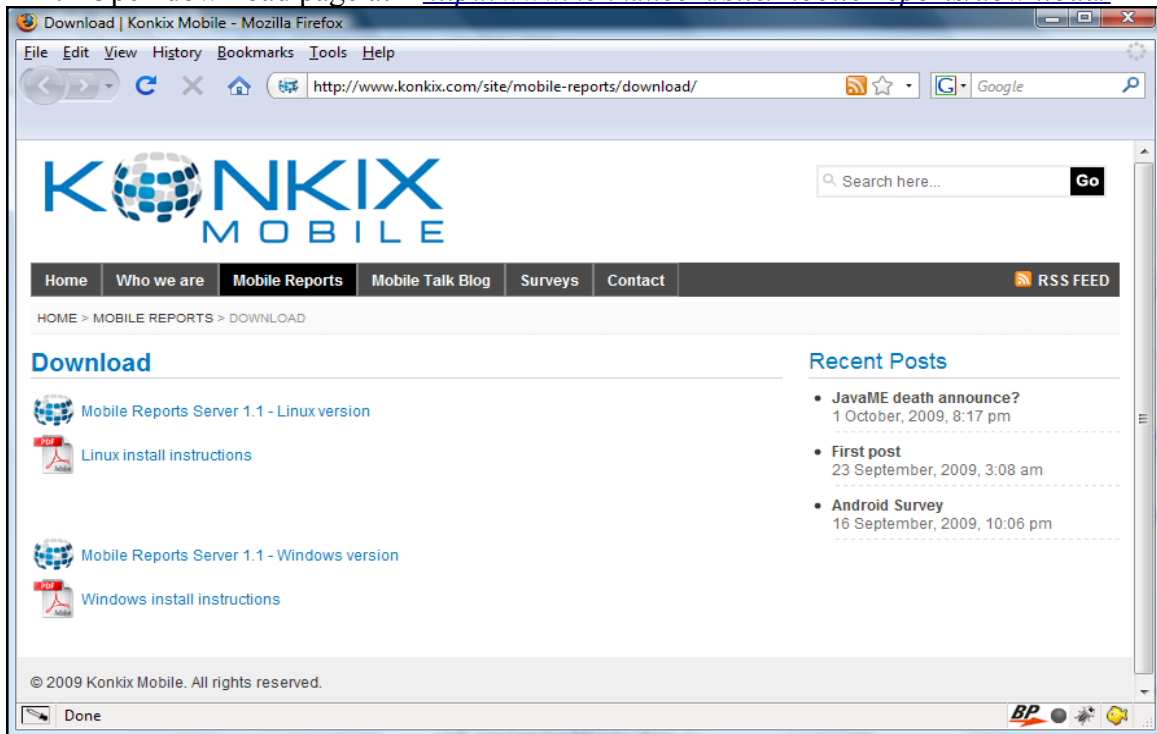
Download | Konkix Mobile - Mozilla Firefox

File Edit View History Bookmarks Tools Help

http://www.konkix.com/site/mobile-reports/download/

Google

KONKIX MOBILE

Search here... Go

Home | Who we are | Mobile Reports | Mobile Talk Blog | Surveys | Contact | RSS FEED

HOME > MOBILE REPORTS > DOWNLOAD

Download

Mobile Reports Server 1.1 - Linux version

Linux install instructions

Mobile Reports Server 1.1 - Windows version

Windows install instructions

Recent Posts

- JavaME death announce?
1 October, 2009, 8:17 pm
- First post
23 September, 2009, 3:08 am
- Android Survey
16 September, 2009, 10:06 pm

© 2009 Konkix Mobile. All rights reserved.

Done